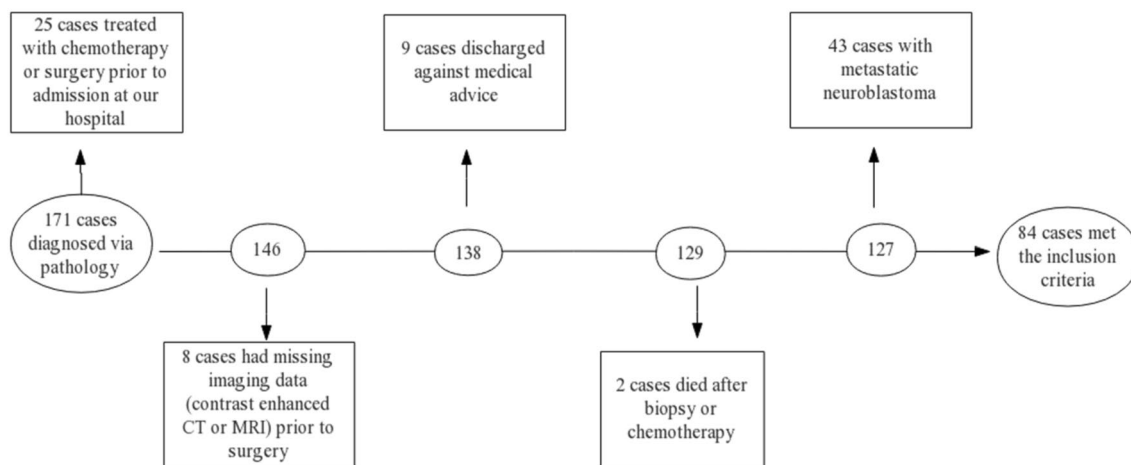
25 cases treated with chemotherapy or surgery prior to admission at our hospital

9 cases discharged against medical advice

43 cases with metastatic neuroblastoma

171 cases diagnosed via pathology

146

138

129

127

84 cases met the inclusion criteria

8 cases had missing imaging data (contrast enhanced CT or MRI) prior to surgery

2 cases died after biopsy or chemotherapy